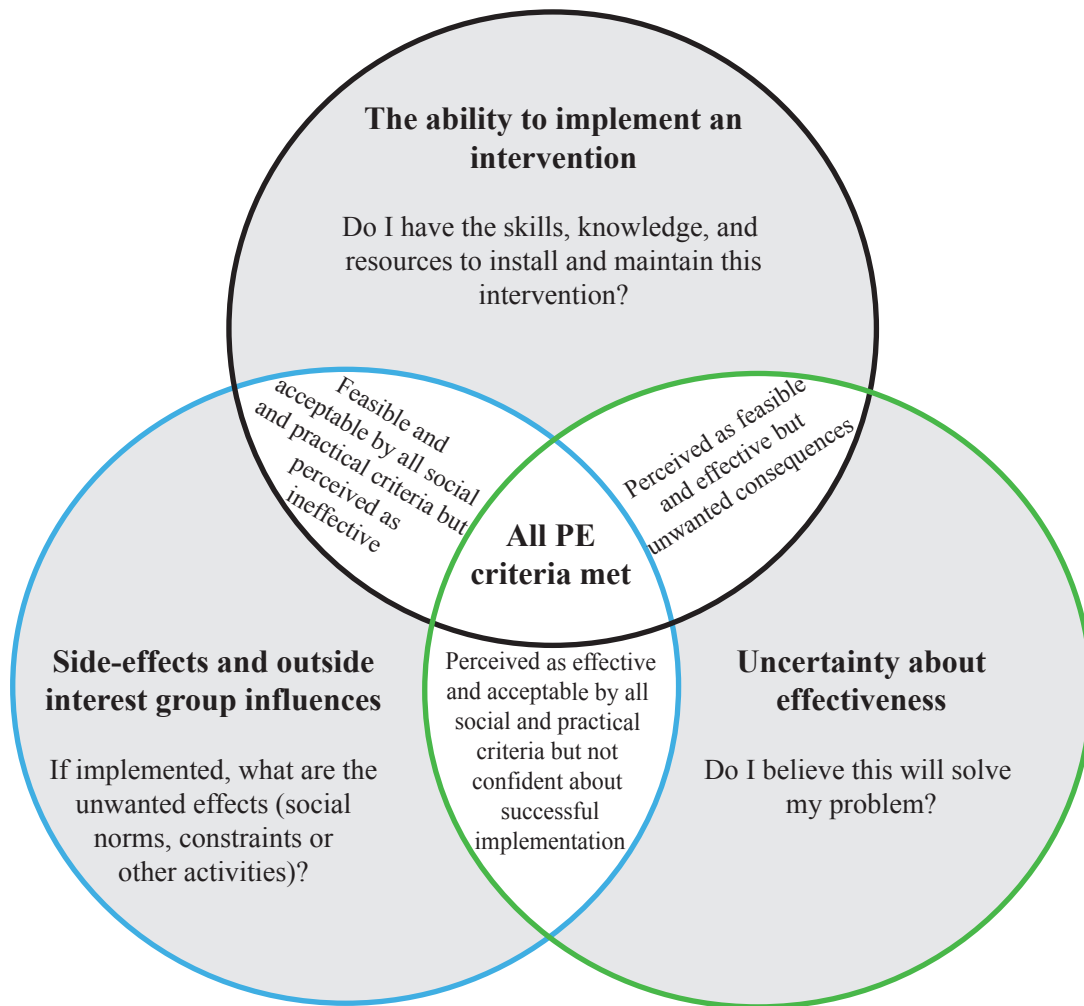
The ability to implement an intervention

Do I have the skills, knowledge, and resources to install and maintain this intervention?

Feasible and acceptable by all social and practical criteria but perceived as ineffective

Perceived as feasible and effective but unwanted consequences

All PE criteria met

Side-effects and outside interest group influences

If implemented, what are the unwanted effects (social norms, constraints or other activities)?

Perceived as effective and acceptable by all social and practical criteria but not confident about successful implementation

Uncertainty about effectiveness

Do I believe this will solve my problem?